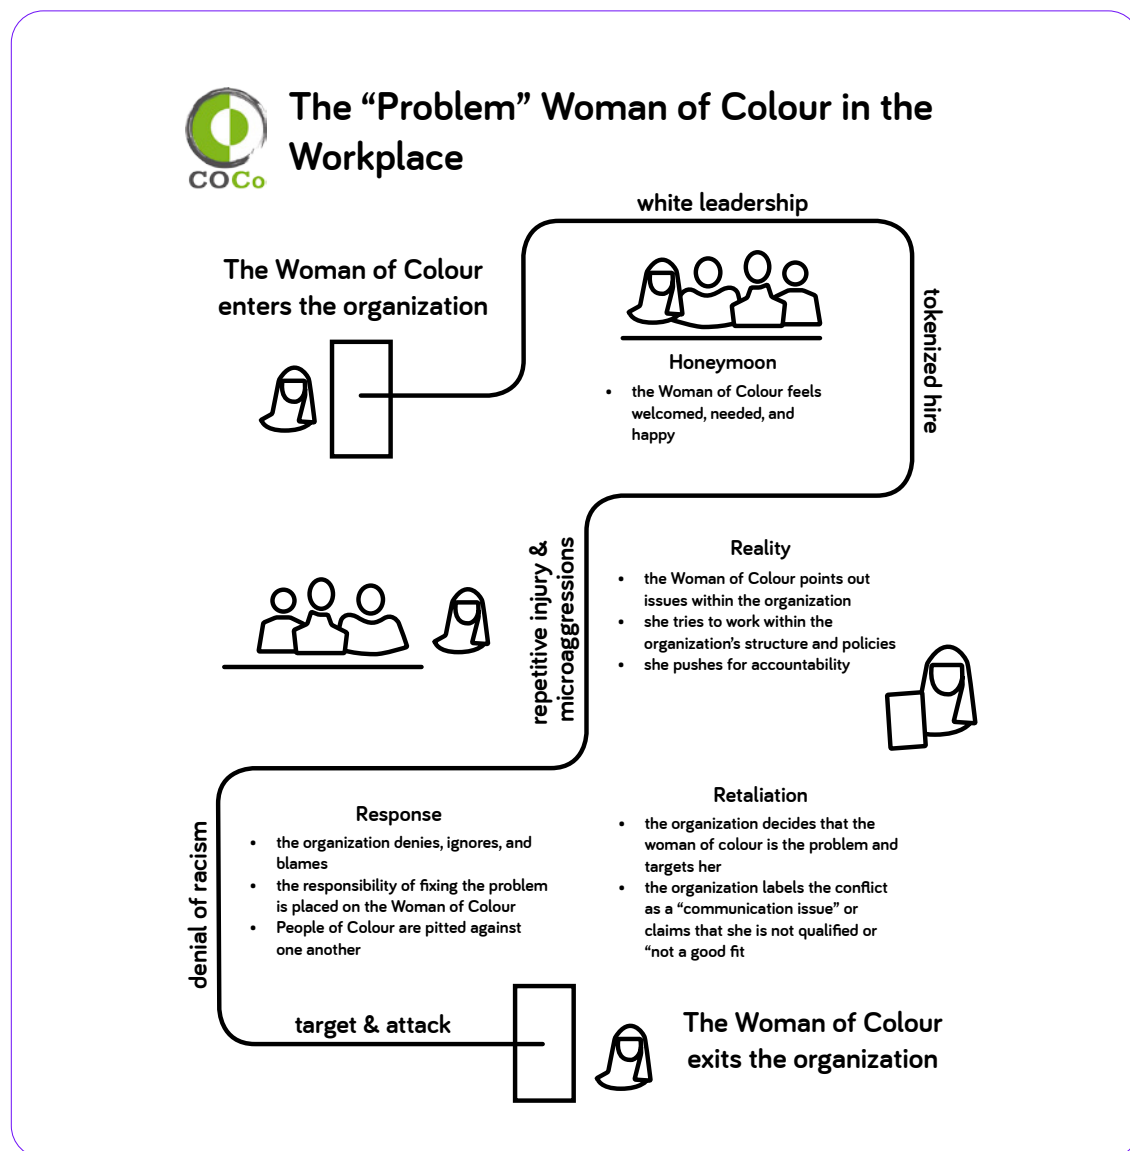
COCo

The “Problem” Woman of Colour in the Workplace

The Woman of Colour enters the organization

white leadership

Honeymoon

- the Woman of Colour feels welcomed, needed, and happy

tokenized hire

Reality

- the Woman of Colour points out issues within the organization
- she tries to work within the organization’s structure and policies
- she pushes for accountability

repetitive injury & microaggressions

Retaliation

- the organization decides that the woman of colour is the problem and targets her
- the organization labels the conflict as a “communication issue” or claims that she is not qualified or “not a good fit

Response

- the organization denies, ignores, and blames
- the responsibility of fixing the problem is placed on the Woman of Colour
- People of Colour are pitted against one another

denial of racism

target & attack

The Woman of Colour exits the organization